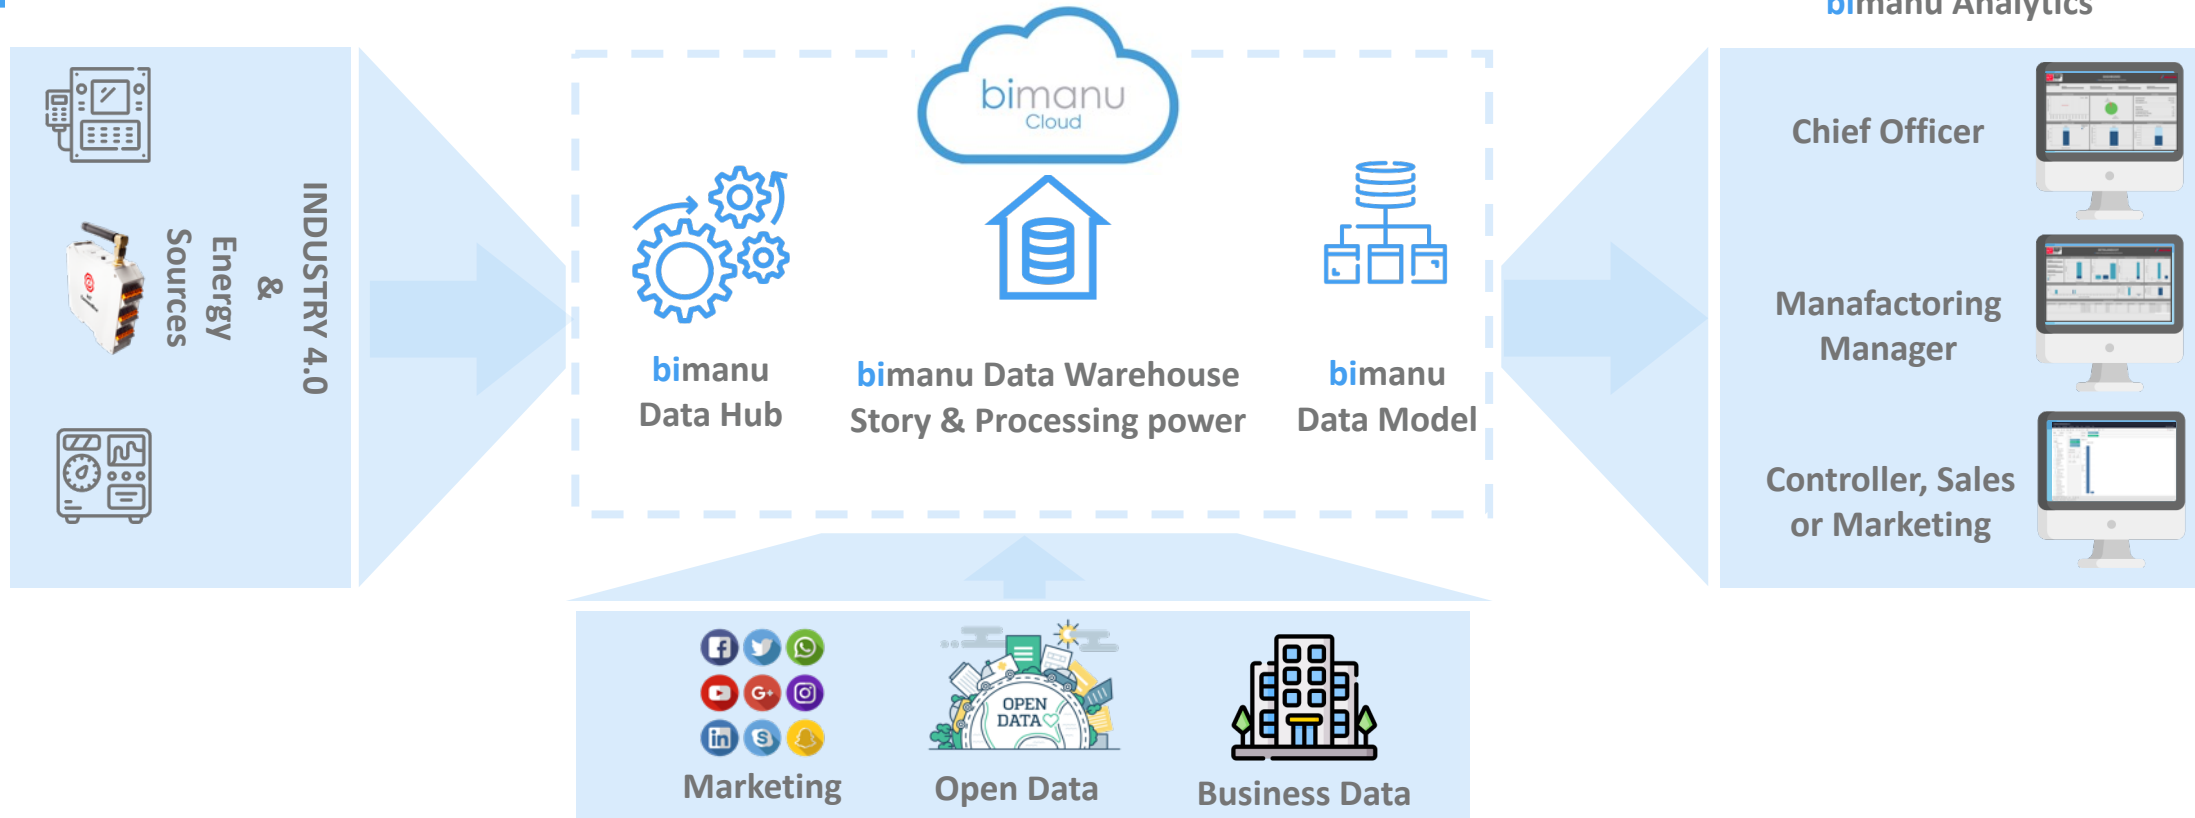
bimanu Analytics

INDUSTRY 4.0 & Energy Sources

bimanu Cloud

bimanu Data Hub

bimanu Data Warehouse Story & Processing power

bimanu Data Model

Chief Officer

Manafactoring Manager

Controller, Sales or Marketing

Marketing

OPEN DATA

Open Data

Business Data